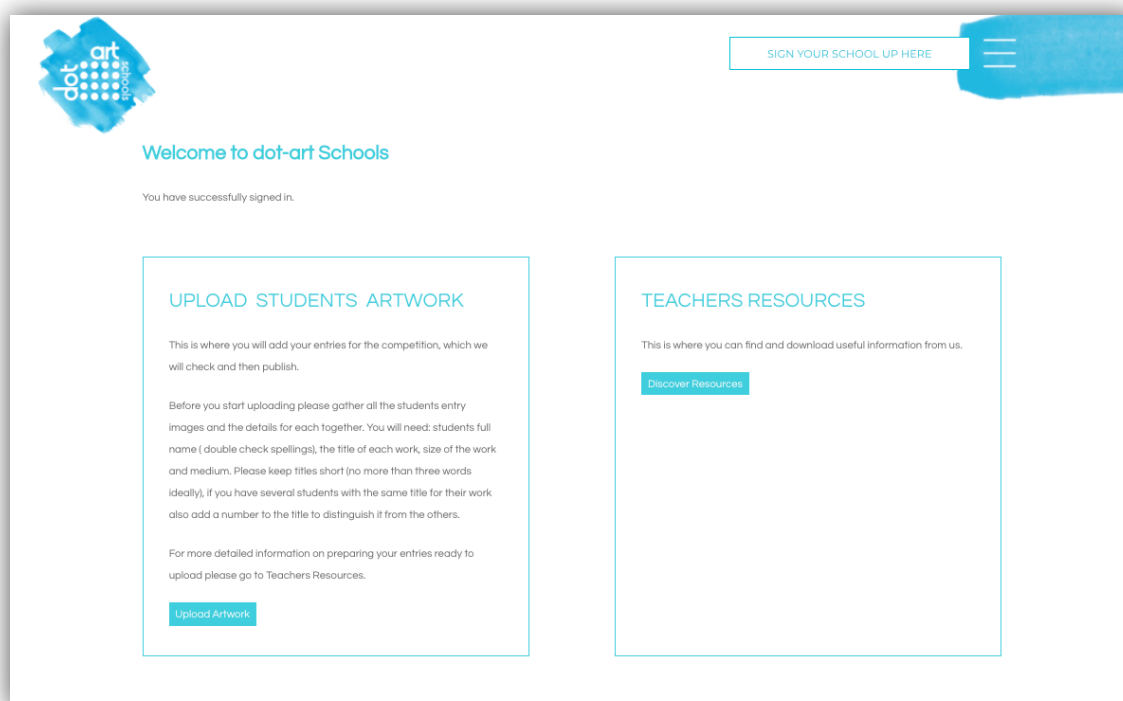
dot art schools

SIGN YOUR SCHOOL UP HERE

Welcome to dot-art Schools

You have successfully signed in.

UPLOAD STUDENTS ARTWORK

This is where you will add your entries for the competition, which we will check and then publish.

Before you start uploading please gather all the students entry images and the details for each together. You will need: students full name ( double check spellings), the title of each work, size of the work and medium. Please keep titles short (no more than three words ideally), if you have several students with the same title for their work also add a number to the title to distinguish it from the others.

For more detailed information on preparing your entries ready to upload please go to Teachers Resources.

Upload Artwork

TEACHERS RESOURCES

This is where you can find and download useful information from us.

Discover Resources